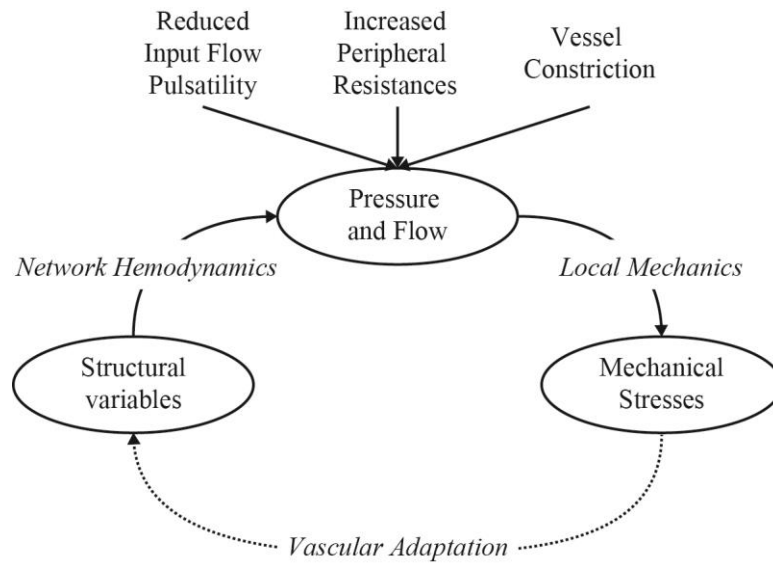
Reduced Input Flow Pulsatility

Increased Peripheral Resistances

Vessel Constriction

Pressure and Flow

Network Hemodynamics

Local Mechanics

Structural variables

Mechanical Stresses

Vascular Adaptation